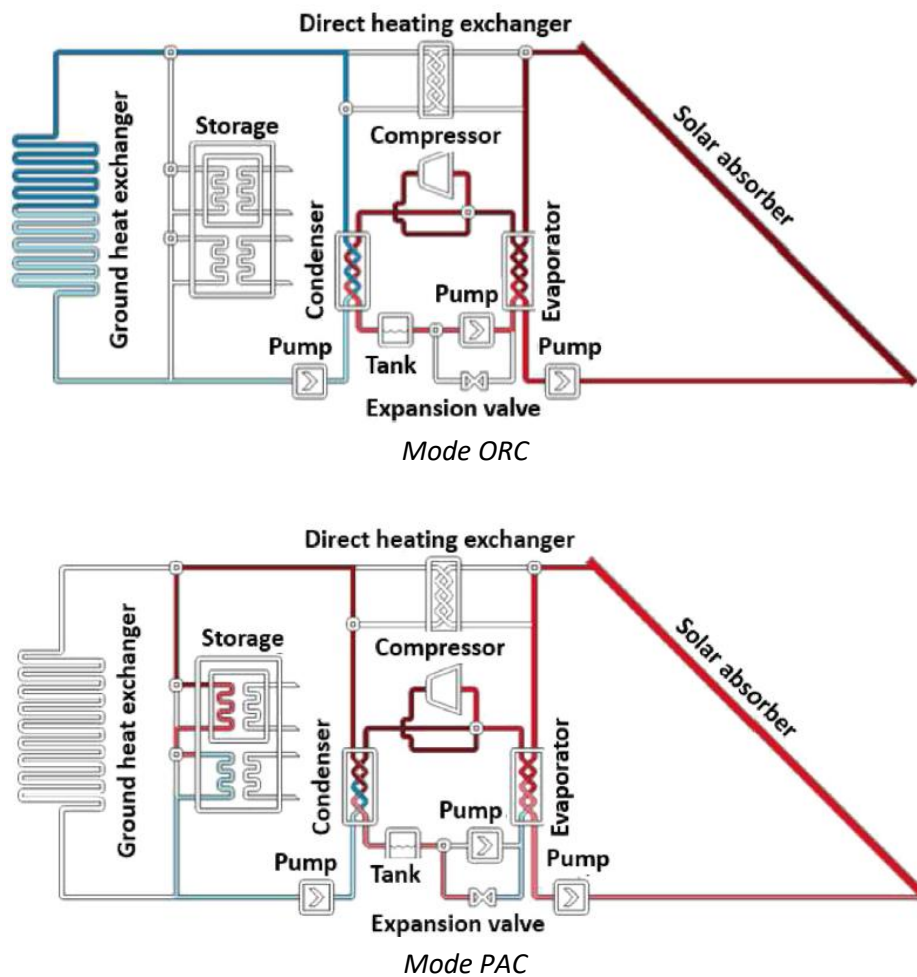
Direct heating exchanger

Ground heat exchanger

Storage

Compressor

Solar absorber

Condenser

Evaporator

Pump

Pump

Tank

Pump

Expansion valve

*Mode ORC*

Direct heating exchanger

Ground heat exchanger

Storage

Compressor

Solar absorber

Condenser

Evaporator

Pump

Pump

Tank

Pump

Expansion valve

*Mode PAC*